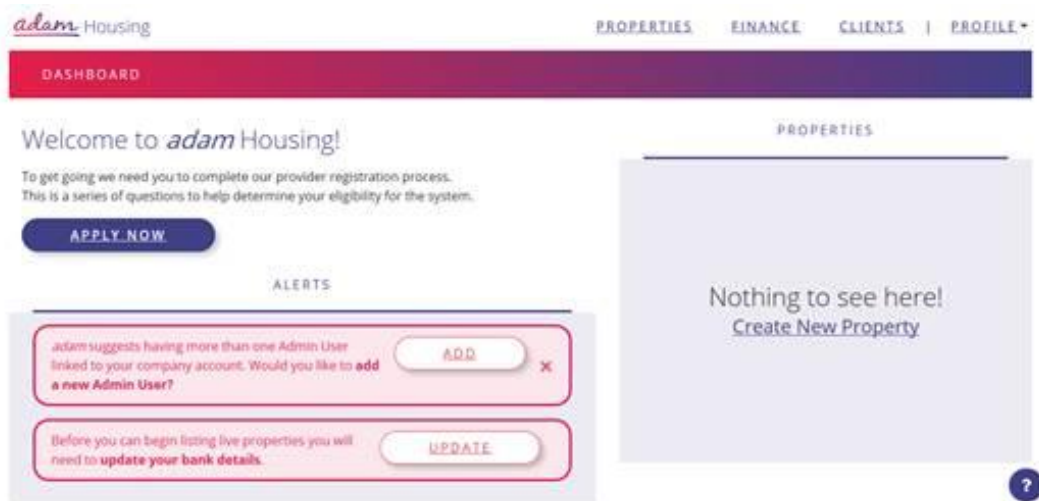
adam Housing

PROPERTIES FINANCE CLIENTS | PROFILE

DASHBOARD

Welcome to adam Housing!

To get going we need you to complete our provider registration process. This is a series of questions to help determine your eligibility for the system.

APPLY NOW

ALERTS

adam suggests having more than one Admin User linked to your company account. Would you like to add a new Admin User?

ADD

×

Before you can begin listing live properties you will need to update your bank details.

UPDATE

PROPERTIES

Nothing to see here!
Create New Property

?